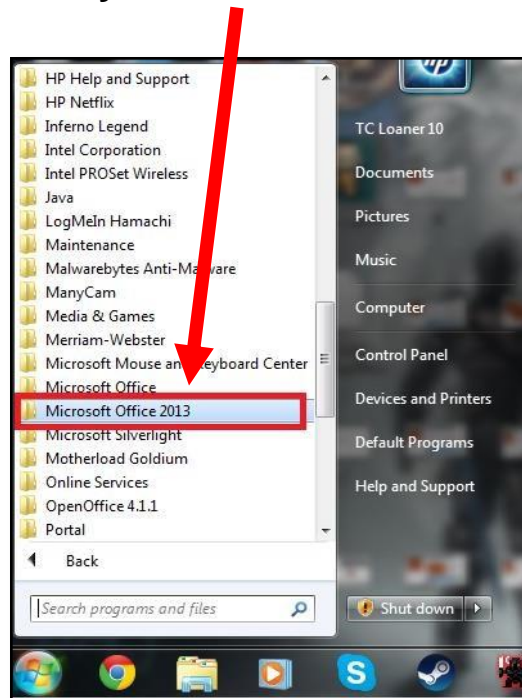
HP Help and Support
HP Netflix
Inferno Legend
Intel Corporation
Intel PROSet Wireless
Java
LogMeIn Hamachi
Maintenance
Malwarebytes Anti-Malware
ManyCam
Media & Games
Merriam-Webster
Microsoft Mouse an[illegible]eyboard Center
Microsoft Office
Microsoft Office 2013
Microsoft Silverlight
Motherload Goldium
Online Services
OpenOffice 4.1.1
Portal
Back
Search programs and files

TC Loaner 10
Documents
Pictures
Music
Computer
Control Panel
Devices and Printers
Default Programs
Help and Support
Shut down